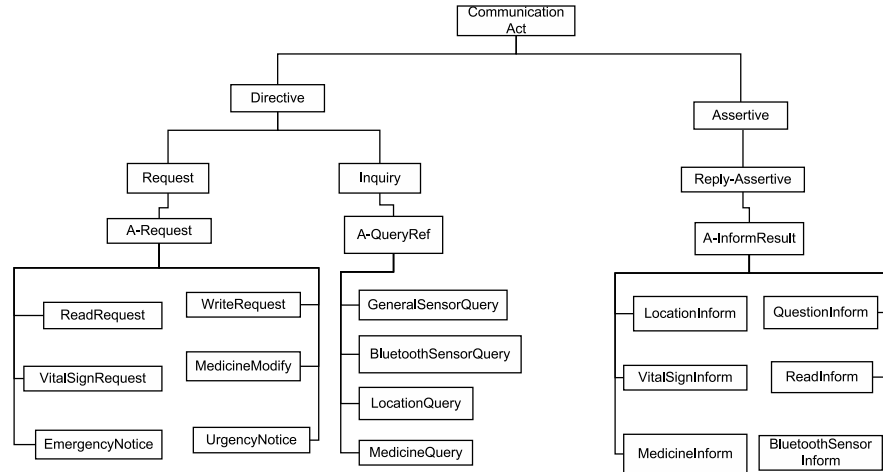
Communication Act

Directive

Assertive

Request

Inquiry

Reply-Assertive

A-Request

A-QueryRef

A-InformResult

ReadRequest

WriteRequest

VitalSignRequest

MedicineModify

EmergencyNotice

UrgencyNotice

GeneralSensorQuery

BluetoothSensorQuery

LocationQuery

MedicineQuery

LocationInform

QuestionInform

VitalSignInform

ReadInform

MedicineInform

BluetoothSensor Inform